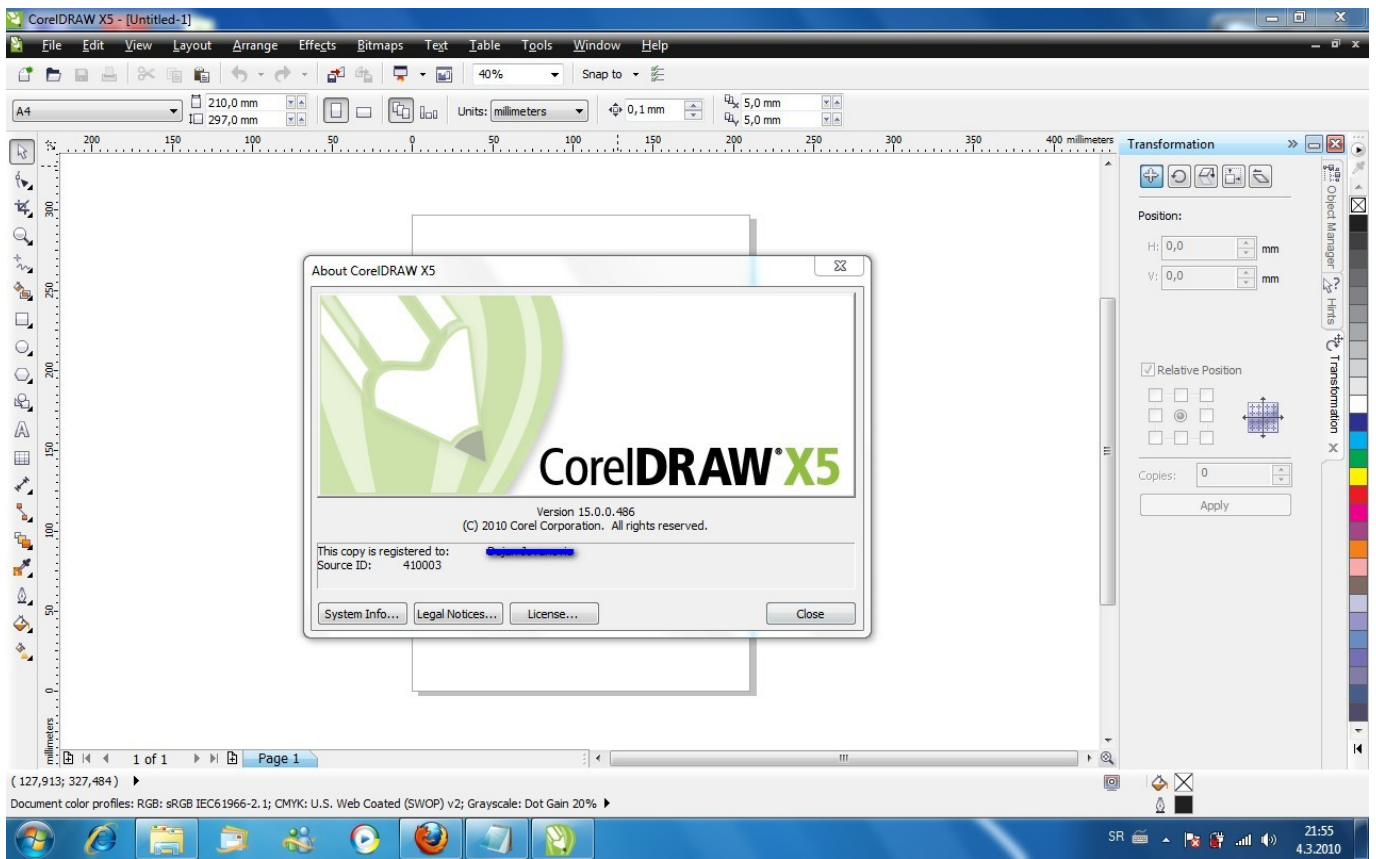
CorelDRAW X5 - [Untitled-1]

File Edit View Layout Arrange Effects Bitmaps Text Table Tools Window Help

40%

Snap to

A4

210,0 mm
297,0 mm

Units: millimeters

0,1 mm

5,0 mm
5,0 mm

200 150 100 50 0 50 100 150 200 250 300 350 400 millimeters

300 250 200 150 100 50 0 millimeters

Transformation

Position:

H: 0,0 mm

V: 0,0 mm

Relative Position

Copies: 0

Apply

Object Manager

Hints

Transformation

About CorelDRAW X5

CorelDRAW X5

Version 15.0.0.486
(C) 2010 Corel Corporation. All rights reserved.

This copy is registered to: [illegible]
Source ID: 410003

System Info... Legal Notices... License... Close

1 of 1 Page 1

( 127,913; 327,484 )

Document color profiles: RGB: sRGB IEC61966-2.1; CMYK: U.S. Web Coated (SWOP) v2; Grayscale: Dot Gain 20%

SR

21:55
4.3.2010